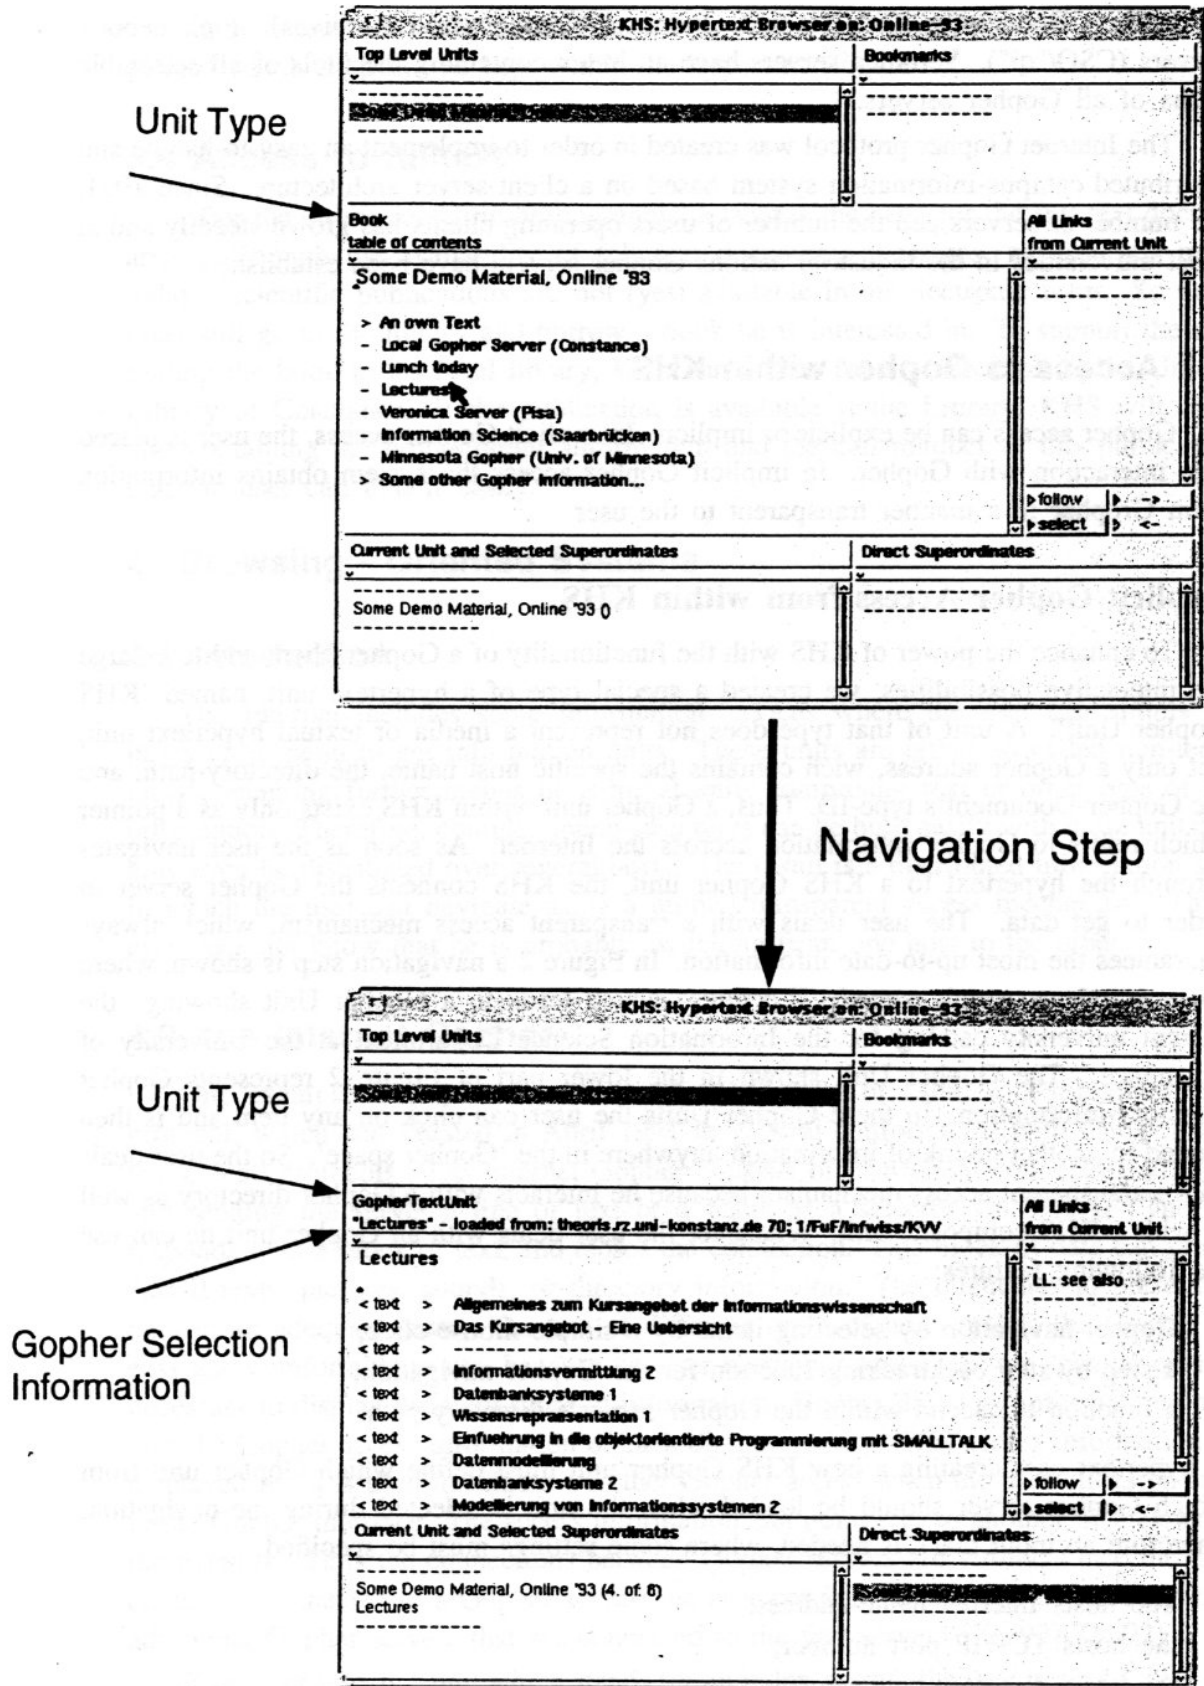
KHS: Hypertext Browser on: Online-93

Top Level Units

Bookmarks

Unit Type

Book
table of contents

All Links
from Current Unit

Some Demo Material, Online '93

> An own Text
- Local Gopher Server (Constance)
- Lunch today
- Lectures
- Veronica Server (Pisa)
- Information Science (Saarbrücken)
- Minnesota Gopher (Univ. of Minnesota)
> Some other Gopher information...

follow
select

Current Unit and Selected Superordinates

Direct Superordinates

Some Demo Material, Online '93 ()

Navigation Step

KHS: Hypertext Browser on: Online-93

Top Level Units

Bookmarks

Unit Type

GopherTextUnit
"Lectures" - loaded from: theoris.rz.uni-konstanz.de 70; 1/FuF/infwiss/KVV

All Links
from Current Unit

Lectures

LL: see also

Gopher Selection Information

< text > Allgemeines zum Kursangebot der Informationswissenschaft
< text > Das Kursangebot - Eine Uebersicht
< text >
< text > Informationsvermittlung 2
< text > Datenbanksysteme 1
< text > Wissensrepraesentation 1
< text > Einfuehrung in die objektorientierte Programmierung mit SMALLTALK
< text > Datenmodellierung
< text > Datenbanksysteme 2
< text > Modellierung von Informationssystemen 2

follow
select

Current Unit and Selected Superordinates

Direct Superordinates

Some Demo Material, Online '93 (4. of 6)
Lectures